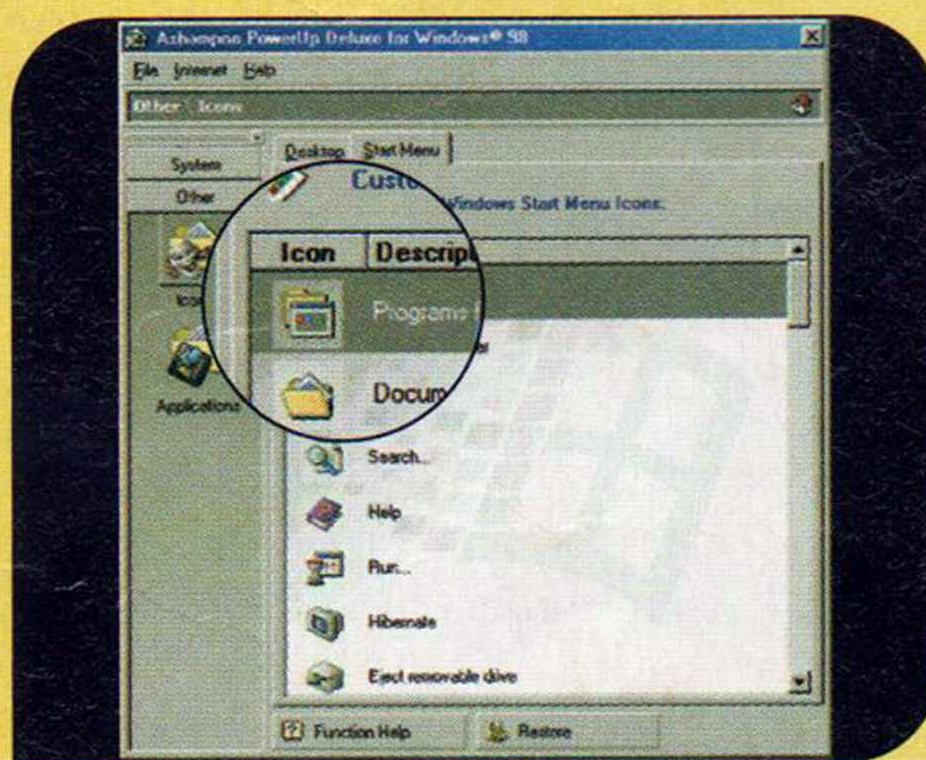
Ashampoo PowerUp Deluxe for Windows® 98

File Internet Help

Other : Icons

System

Other

Icons

Applications

Desktop Start Menu

Custo

Windows Start Menu Icons.

Icon Descript

Programs

Docum

Search...

Help

Run...

Hibernate

Eject removable drive

Function Help

Restore